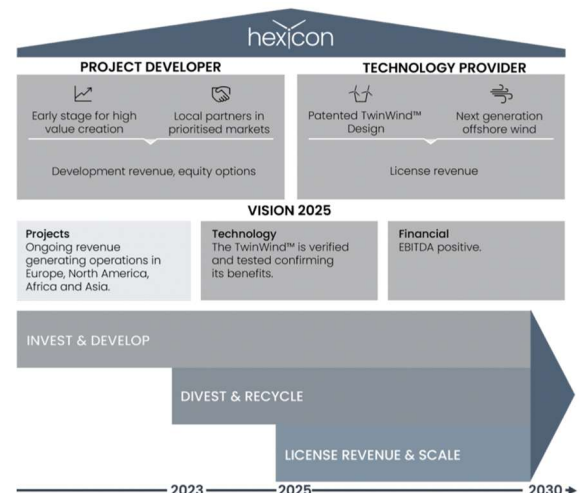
hexicon

PROJECT DEVELOPER

Early stage for high value creation

Local partners in prioritised markets

Development revenue, equity options

TECHNOLOGY PROVIDER

Patented TwinWind™ Design

Next generation offshore wind

License revenue

VISION 2025

Projects
Ongoing revenue generating operations in Europe, North America, Africa and Asia.

Technology
The TwinWind™ is verified and tested confirming its benefits.

Financial
EBITDA positive.

INVEST & DEVELOP

DIVEST & RECYCLE

LICENSE REVENUE & SCALE

2023

2025

2030